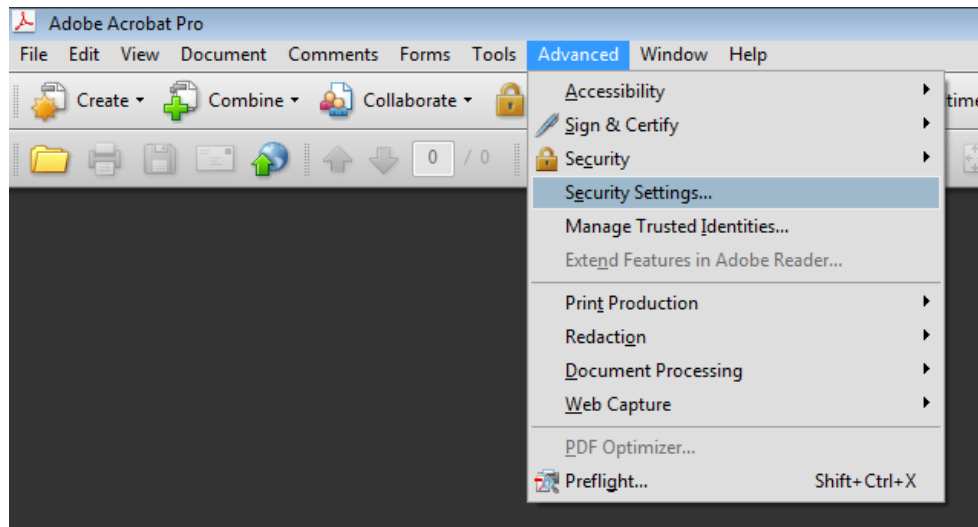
Adobe Acrobat Pro

File Edit View Document Comments Forms Tools Advanced Window Help

Create Combine Collaborate

0 / 0

time

Accessibility
Sign & Certify
Security
Security Settings...
Manage Trusted Identities...
Extend Features in Adobe Reader...
Print Production
Redaction
Document Processing
Web Capture
PDF Optimizer...
Preflight... Shift+Ctrl+X